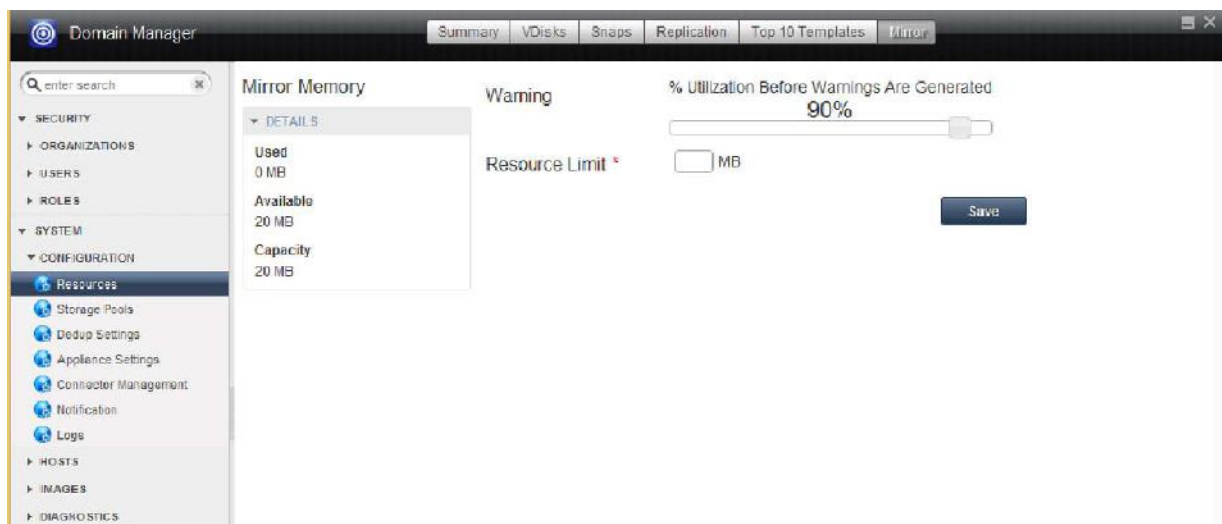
Domain Manager

Summary | VDisks | Snaps | Replication | Top 10 Templates | Mirror

enter search

SECURITY
ORGANIZATIONS
USERS
ROLES
SYSTEM
CONFIGURATION
Resources
Storage Pools
Dedup Settings
Appliance Settings
Connector Management
Notification
Logs
HOSTS
IMAGES
DIAGNOSTICS

Mirror Memory

DETAILS

Used
0 MB

Available
20 MB

Capacity
20 MB

Warning

% Utilization Before Warnings Are Generated
90%

Resource Limit *

MB

Save